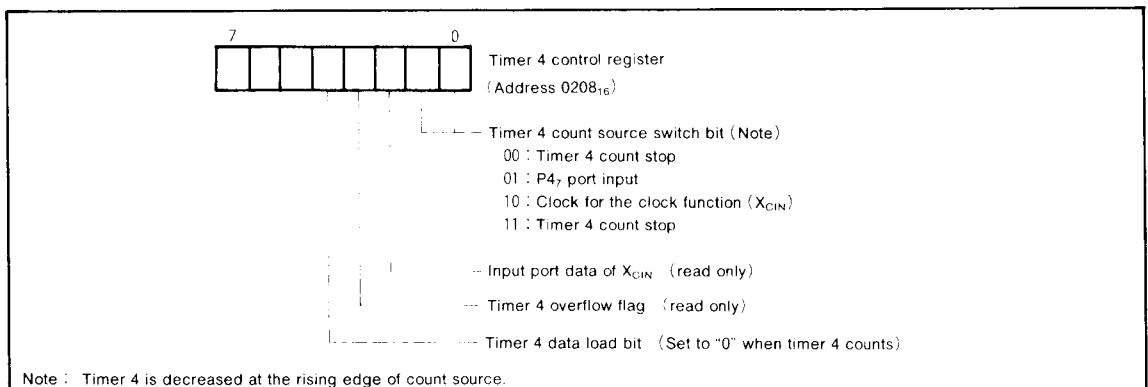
7 0

Timer 4 control register
(Address $0208_{16}$)

Timer 4 count source switch bit (Note)
00 : Timer 4 count stop
01 : $P4_7$ port input
10 : Clock for the clock function ($X_{CIN}$)
11 : Timer 4 count stop

Input port data of $X_{CIN}$ (read only)

Timer 4 overflow flag (read only)

Timer 4 data load bit (Set to "0" when timer 4 counts)

Note : Timer 4 is decreased at the rising edge of count source.